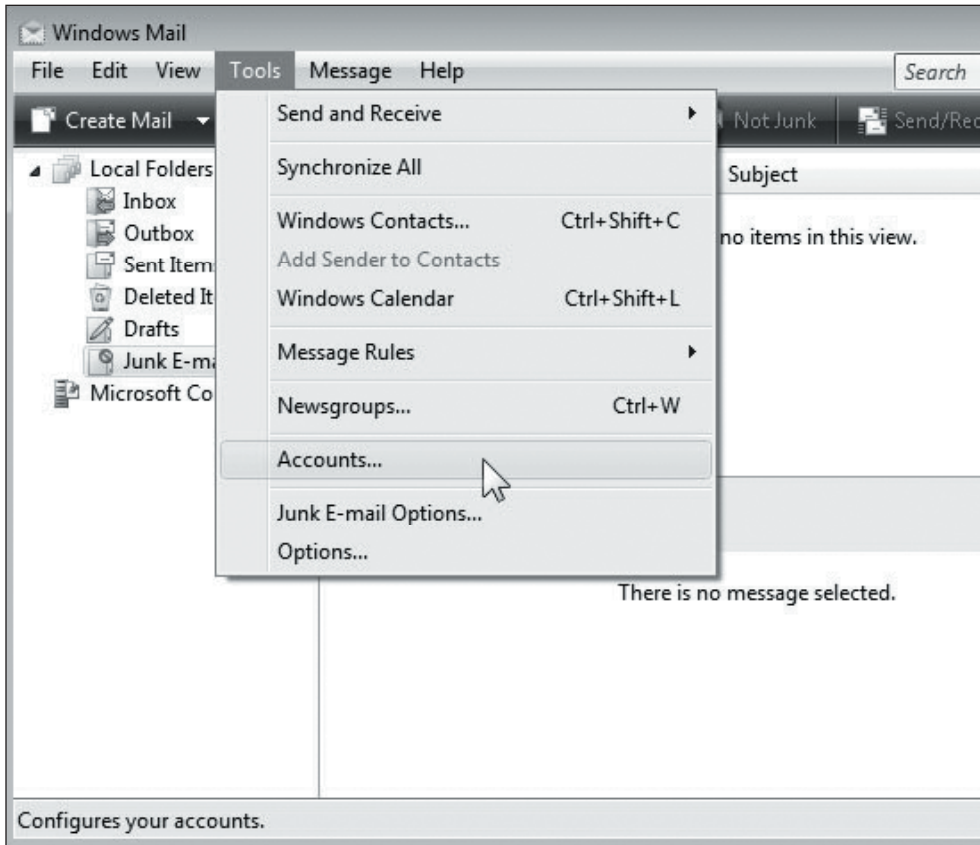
Windows Mail

File Edit View Tools Message Help

Search

Create Mail

Not Junk

Send/Rec

Local Folders

Inbox

Outbox

Sent Item

Deleted It

Drafts

Junk E-ma

Microsoft Co

Send and Receive

Synchronize All

Windows Contacts... Ctrl+Shift+C

Add Sender to Contacts

Windows Calendar Ctrl+Shift+L

Message Rules

Newsgroups... Ctrl+W

Accounts...

Junk E-mail Options...

Options...

Subject

no items in this view.

There is no message selected.

Configures your accounts.